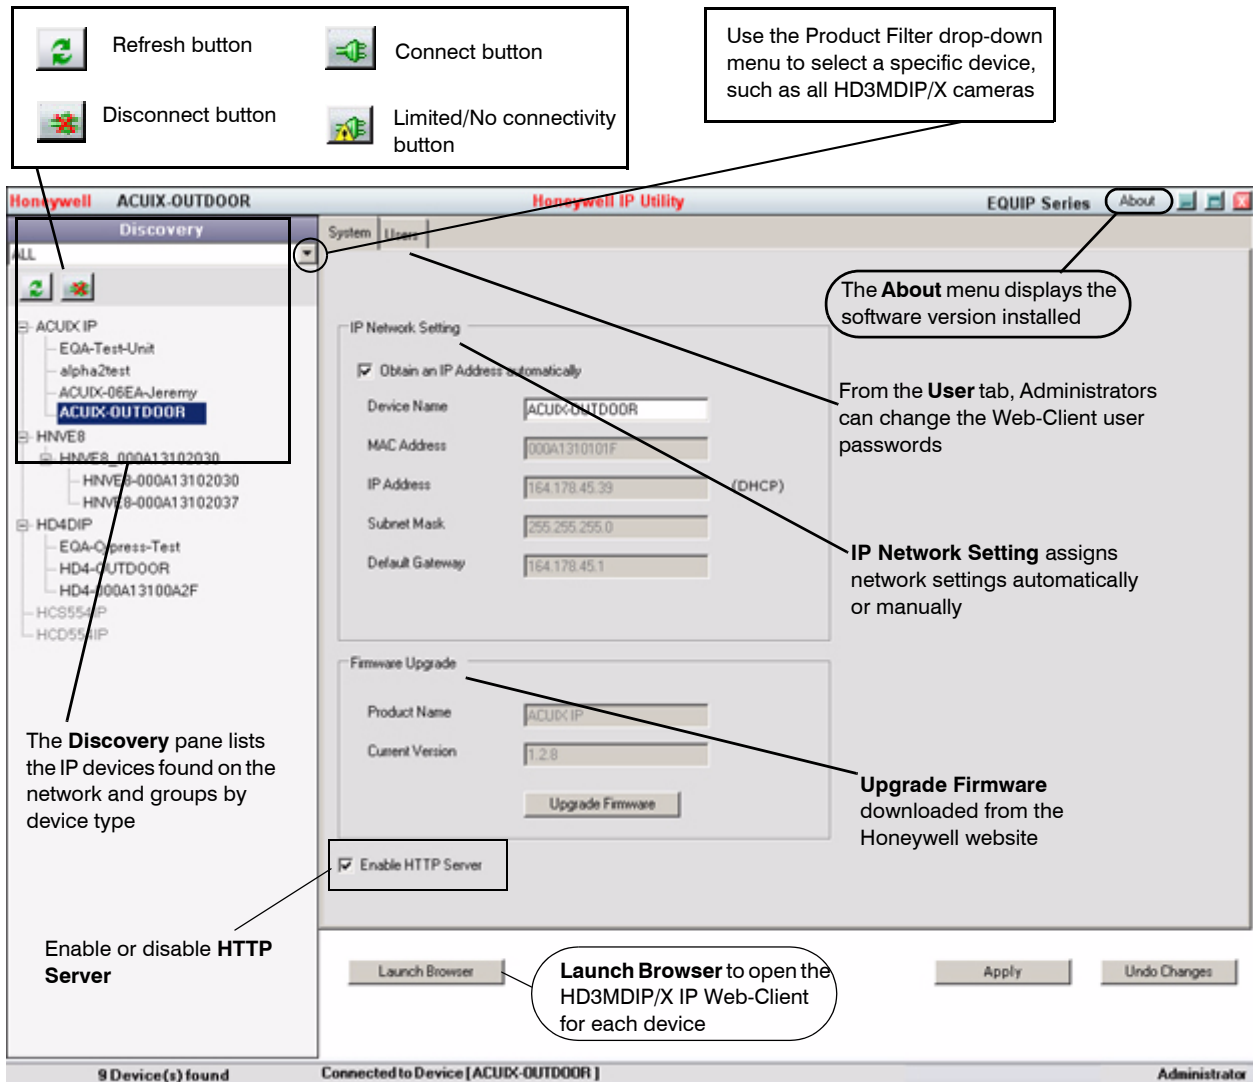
Refresh button

Connect button

Disconnect button

Limited/No connectivity button

Use the Product Filter drop-down menu to select a specific device, such as all HD3MDIP/X cameras

Honeywell ACUIX-OUTDOOR Honeywell IP Utility EQUIP Series About

Discovery

ALL

System Users

ACUIX IP
EQA-Test-Unit
alpha2test
ACUIX-06EA-Jeremy
ACUIX-OUTDOOR
HNVE8
HNVE8_000A13102030
HNVE8-000A13102030
HNVE8-000A13102037
HD4DIP
EQA-Cypress-Test
HD4-OUTDOOR
HD4-000A13100A2F
HCS554IP
HCD554IP

The **About** menu displays the software version installed

IP Network Setting

Obtain an IP Address automatically

Device Name ACUIX-OUTDOOR

MAC Address 000A1310101F

IP Address 164.178.45.39 (DHCP)

Subnet Mask 255.255.255.0

Default Gateway 164.178.45.1

From the **User** tab, Administrators can change the Web-Client user passwords

**IP Network Setting** assigns network settings automatically or manually

Firmware Upgrade

Product Name ACUIX IP

Current Version 1.2.8

Upgrade Firmware

The **Discovery** pane lists the IP devices found on the network and groups by device type

**Upgrade Firmware** downloaded from the Honeywell website

Enable HTTP Server

Enable or disable **HTTP Server**

Launch Browser

**Launch Browser** to open the HD3MDIP/X IP Web-Client for each device

Apply

Undo Changes

9 Device(s) found

Connected to Device [ACUIX-OUTDOOR]

Administrator